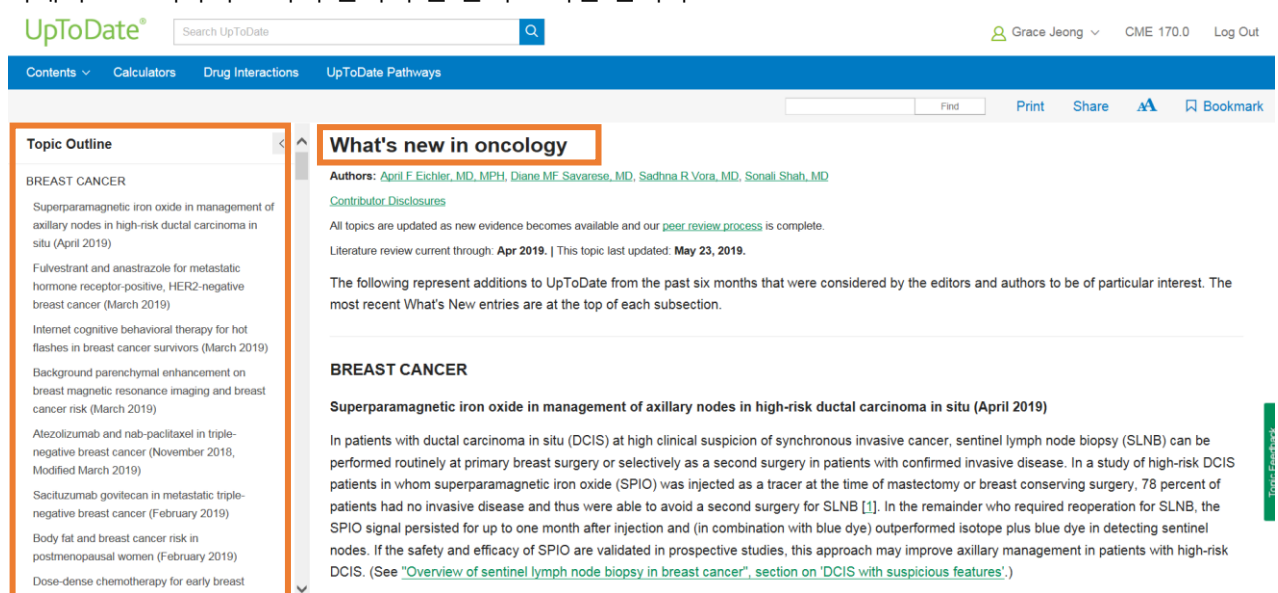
UpToDate®

Search UpToDate

Grace Jeong CME 170.0 Log Out

Contents Calculators Drug Interactions UpToDate Pathways

Find Print Share AA Bookmark

Topic Outline

BREAST CANCER

Superparamagnetic iron oxide in management of axillary nodes in high-risk ductal carcinoma in situ (April 2019)

Fulvestrant and anastrazole for metastatic hormone receptor-positive, HER2-negative breast cancer (March 2019)

Internet cognitive behavioral therapy for hot flashes in breast cancer survivors (March 2019)

Background parenchymal enhancement on breast magnetic resonance imaging and breast cancer risk (March 2019)

Atezolizumab and nab-paclitaxel in triple-negative breast cancer (November 2018, Modified March 2019)

Sacituzumab govitecan in metastatic triple-negative breast cancer (February 2019)

Body fat and breast cancer risk in postmenopausal women (February 2019)

Dose-dense chemotherapy for early breast

What's new in oncology

Authors: April F Eichler, MD, MPH, Diane MF Savarese, MD, Sadhna R Vora, MD, Sonali Shah, MD

Contributor Disclosures

All topics are updated as new evidence becomes available and our peer review process is complete.

Literature review current through: Apr 2019. | This topic last updated: May 23, 2019.

The following represent additions to UpToDate from the past six months that were considered by the editors and authors to be of particular interest. The most recent What's New entries are at the top of each subsection.

BREAST CANCER

Superparamagnetic iron oxide in management of axillary nodes in high-risk ductal carcinoma in situ (April 2019)

In patients with ductal carcinoma in situ (DCIS) at high clinical suspicion of synchronous invasive cancer, sentinel lymph node biopsy (SLNB) can be performed routinely at primary breast surgery or selectively as a second surgery in patients with confirmed invasive disease. In a study of high-risk DCIS patients in whom superparamagnetic iron oxide (SPIO) was injected as a tracer at the time of mastectomy or breast conserving surgery, 78 percent of patients had no invasive disease and thus were able to avoid a second surgery for SLNB [1]. In the remainder who required reoperation for SLNB, the SPIO signal persisted for up to one month after injection and (in combination with blue dye) outperformed isotope plus blue dye in detecting sentinel nodes. If the safety and efficacy of SPIO are validated in prospective studies, this approach may improve axillary management in patients with high-risk DCIS. (See "Overview of sentinel lymph node biopsy in breast cancer", section on 'DCIS with suspicious features'.)

Topic Feedback